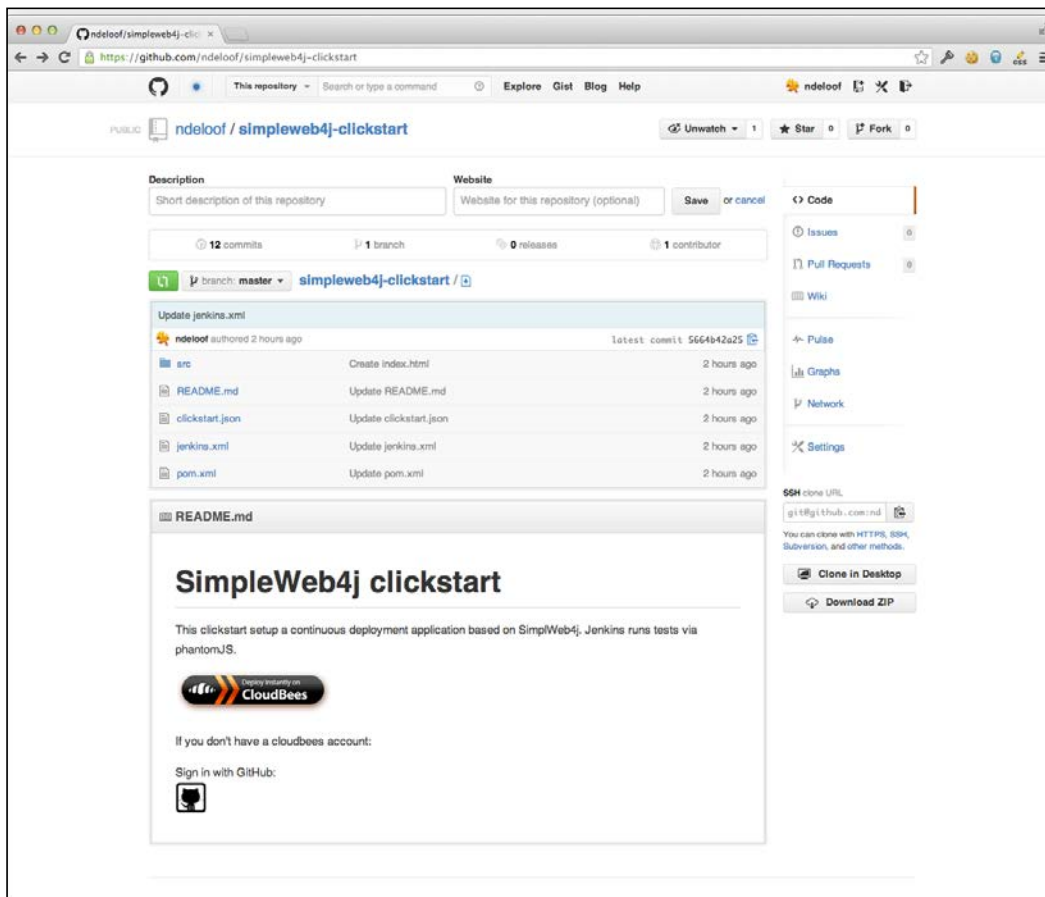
ndeloof/simpleweb4j-clic ×

https://github.com/ndeloof/simpleweb4j-clickstart

This repository · Search or type a command

Explore Gist Blog Help

ndeloof

PUBLIC ndeloof / simpleweb4j-clickstart

Unwatch · 1 Star 0 Fork 0

Description
Short description of this repository

Website
Website for this repository (optional)

Save or cancel

12 commits | 1 branch | 0 releases | 1 contributor

branch: master · simpleweb4j-clickstart / +

Update jenkins.xml

ndeloof authored 2 hours ago latest commit 5664b42a25

| | | |
|---|---|---|
| src | Create index.html | 2 hours ago |
| README.md | Update README.md | 2 hours ago |
| clickstart.json | Update clickstart.json | 2 hours ago |
| jenkins.xml | Update jenkins.xml | 2 hours ago |
| pom.xml | Update pom.xml | 2 hours ago |

README.md

SimpleWeb4j clickstart

This clickstart setup a continuous deployment application based on SimplWeb4j. Jenkins runs tests via phantomJS.

Deploy instantly on CloudBees

If you don't have a cloudbees account:

Sign in with GitHub:

<> Code
Issues 0
Pull Requests 0
Wiki
Pulse
Graphs
Network
Settings

SSH clone URL
git@github.com:nd
You can clone with HTTPS, SSH, Subversion, and other methods.

Clone in Desktop
Download ZIP